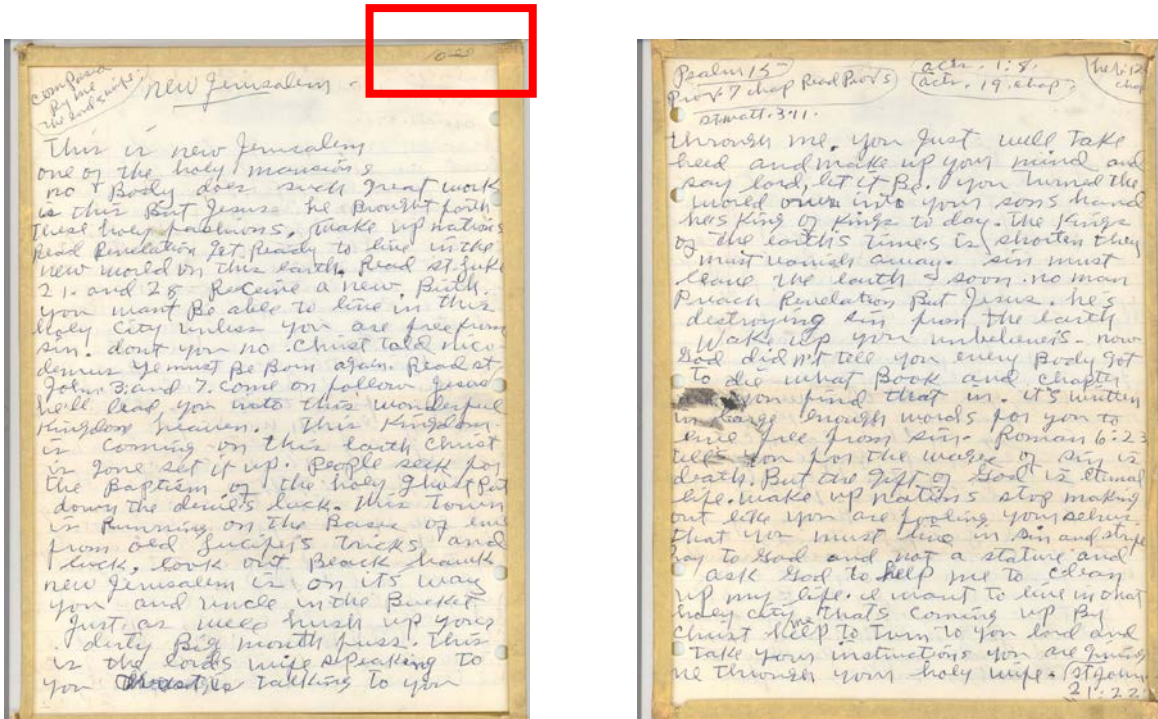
composed By the the lord's wife

New Jerusalem - 1020

This is new Jerusalem one of the holy mansions no Body does such great work is this But Jesus. he Brought forth These holy psalmons. wake up nations Read Revelation get ready to live in the new world on this earth. Read st-Luke 21. and 28. Receive a new Birth. you want Be able to live in this holy city unless you are free from sin. dont you no Christ told Nicodemus ye must Be Born again. Read st John 3 and 7. come on follow Jesus he'll lead you into this wonderful Kingdom heaven. this Kingdom is coming on this earth Christ is gone set it up. People seek for the Baptism of the holy ghost Put down the devil's luck. this Town is Running on the Basis of luck from old Lucifer's tricks and luck. look out Black hawk new Jerusalem is on its way you and uncle in the Bucket Just as well hush up your dirty Big mouth fuss. this is the lords wife speaking to you Christ is talking to you

Psalm 15 Prov. 7 chap Read Prov 5

acts. 1:8. acts. 19. chap

heb 12 chap

st matt. 3:11.

through me. you just well take heed and make up your mind and say lord, let it Be. you turned the world over into your sons hand hes King of Kings to day. the Kings of the earth's times is shorten they must vanish away. sin must leave the earth soon. no man Preach Revelation But Jesus. he's destroying sin from the earth Wake up you unbelievers - now God did not tell you every Body got to die what Book and chapter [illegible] you find that in. it's written in large enough words for you to live free from sin - Roman 6:23 tell you for the wages of sin is death. But the gift of God is eternal life. wake up nations stop making out like you are fooling yourselves. that you must live in sin and strife Pray to God and not a statue and ask God to help me to clean up my life. I want to live in that holy city thats coming up By Christ help to Turn to you lord and Take your instructions you are giving me through your holy wife. St John 21:22